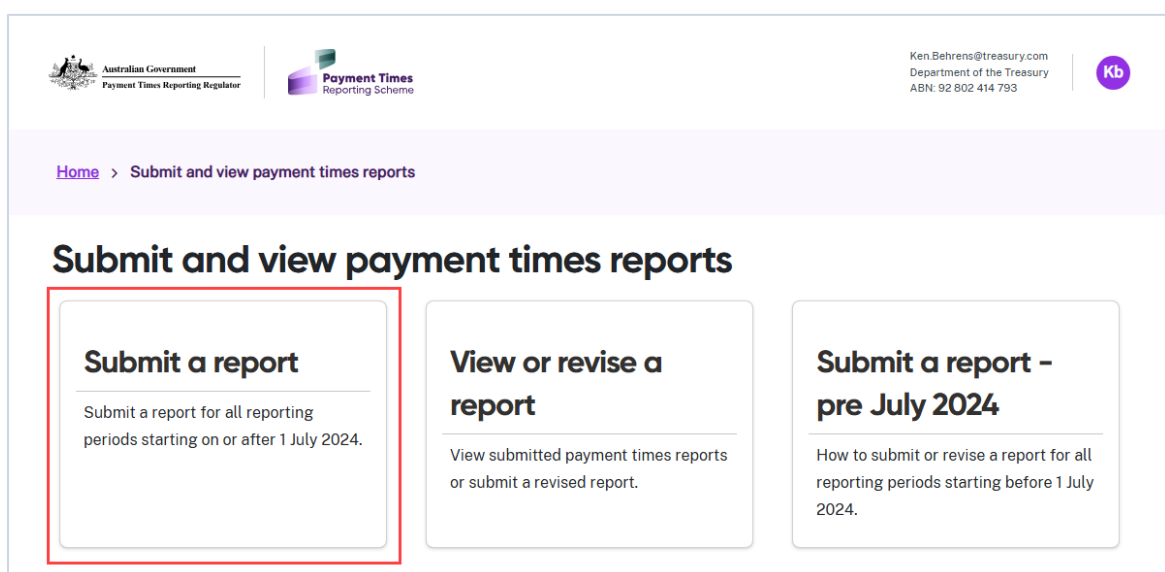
Australian Government
Payment Times Reporting Regulator

Payment Times
Reporting Scheme

Ken.Behrens@treasury.com
Department of the Treasury
ABN: 92 802 414 793

Kb

Home > Submit and view payment times reports

Submit and view payment times reports

Submit a report

Submit a report for all reporting periods starting on or after 1 July 2024.

View or revise a report

View submitted payment times reports or submit a revised report.

Submit a report - pre July 2024

How to submit or revise a report for all reporting periods starting before 1 July 2024.